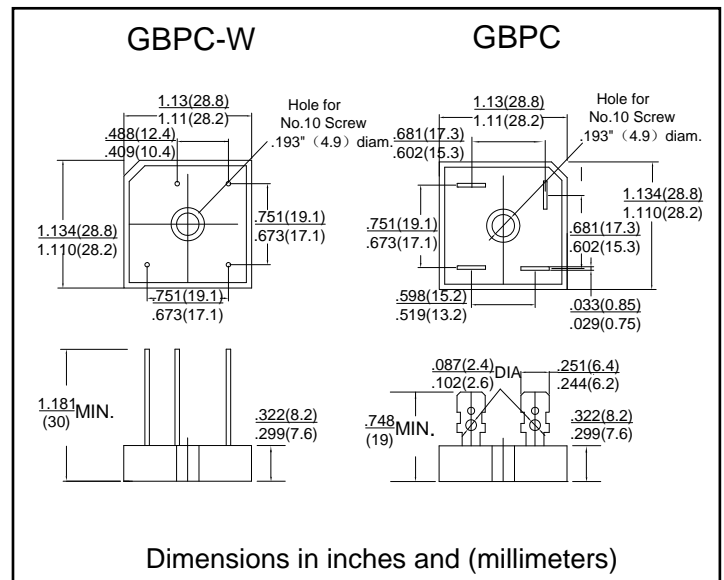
GBPC-W

GBPC

1.13(28.8)
1.11(28.2)

Hole for
No.10 Screw
.193"（4.9）diam.

.488(12.4)
.409(10.4)

1.134(28.8)
1.110(28.2)

.751(19.1)
.673(17.1)

.751(19.1)
.673(17.1)

1.13(28.8)
1.11(28.2)

Hole for
No.10 Screw
.193"（4.9）diam.

.681(17.3)
.602(15.3)

1.134(28.8)
1.110(28.2)

.751(19.1)
.673(17.1)

.681(17.3)
.602(15.3)

.598(15.2)
.519(13.2)

.033(0.85)
.029(0.75)

$\frac{1.181}{(30)}$MIN.

.322(8.2)
.299(7.6)

.087(2.4)
.102(2.6)

DIA

.251(6.4)
.244(6.2)

$\frac{.748}{(19)}$MIN.

.322(8.2)
.299(7.6)

Dimensions in inches and (millimeters)